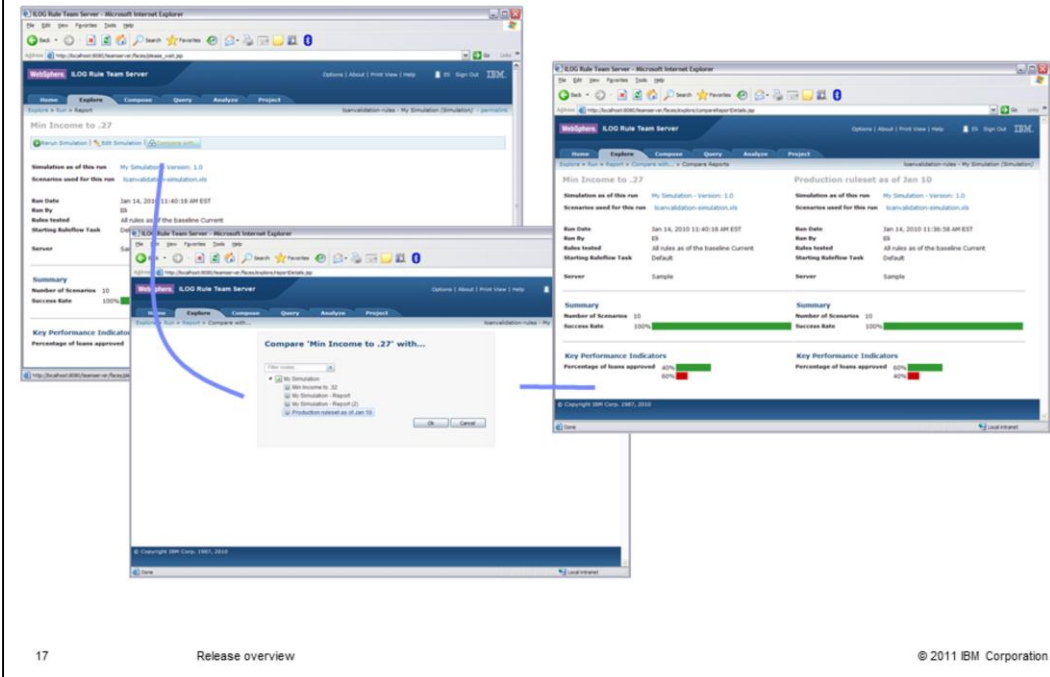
ILOG Rule Team Server - Microsoft Internet Explorer

File Edit View Favorites Tools Help

Back Search Favorites

Address http://localhost:8080/teamserver/faces/please_wait.jsp

Go Links

WebSphere ILOG Rule Team Server

Options | About | Print View | Help ES Sign Out IBM.

Home Explore Compose Query Analyze Project

Explore » Run » Report

loanvalidation-rules - My Simulation (Simulation) - permalink

Min Income to .27

Rerun Simulation | Edit Simulation | Compare with...

Simulation as of this run My Simulation - Version: 1.0

Scenarios used for this run loanvalidation-simulation.xls

Run Date Jan 14, 2010 11:40:18 AM EST

Run By ES

Rules tested All rules as of the baseline Current

Starting Ruleflow Task De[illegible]

Server Sa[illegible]

Summary

Number of Scenarios 10

Success Rate 100%

Key Performance Indicators

Percentage of loans approved

http://localhost:8080/teamserver/faces/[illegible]

ILOG Rule Team Server - Microsoft Internet Explorer

File Edit View Favorites Tools Help

Address http://localhost:8080/teamserver/faces/explore/reportDetails.jsp

WebSphere ILOG Rule Team Server

Options | About | Print View | Help

Home Explore Compose Query Analyze Project

Explore » Run » Report » Compare with...

loanvalidation-rules - My

Compare 'Min Income to .27' with...

Filter nodes

My Simulation

Min Income to .32

My Simulation - Report

My Simulation - Report (2)

Production ruleset as of Jan 10

Ok Cancel

© Copyright IBM Corp. 1987, 2010

Done Local intranet

ILOG Rule Team Server - Microsoft Internet Explorer

File Edit View Favorites Tools Help

Address http://localhost:8080/teamserver/faces/explore/compareReportDetails.jsp

Go Links

WebSphere ILOG Rule Team Server

Options | About | Print View | Help ES Sign Out IBM.

Home Explore Compose Query Analyze Project

Explore » Run » Report » Compare with... » Compare Reports

loanvalidation-rules - My Simulation (Simulation)

Min Income to .27

Simulation as of this run My Simulation - Version: 1.0

Scenarios used for this run loanvalidation-simulation.xls

Run Date Jan 14, 2010 11:40:18 AM EST

Run By ES

Rules tested All rules as of the baseline Current

Starting Ruleflow Task Default

Server Sample

Summary

Number of Scenarios 10

Success Rate 100%

Key Performance Indicators

Percentage of loans approved 40%

60%

Production ruleset as of Jan 10

Simulation as of this run My Simulation - Version: 1.0

Scenarios used for this run loanvalidation-simulation.xls

Run Date Jan 14, 2010 11:36:58 AM EST

Run By ES

Rules tested All rules as of the baseline Current

Starting Ruleflow Task Default

Server Sample

Summary

Number of Scenarios 10

Success Rate 100%

Key Performance Indicators

Percentage of loans approved 60%

40%

© Copyright IBM Corp. 1987, 2010

Done Local intranet

17 Release overview © 2011 IBM Corporation